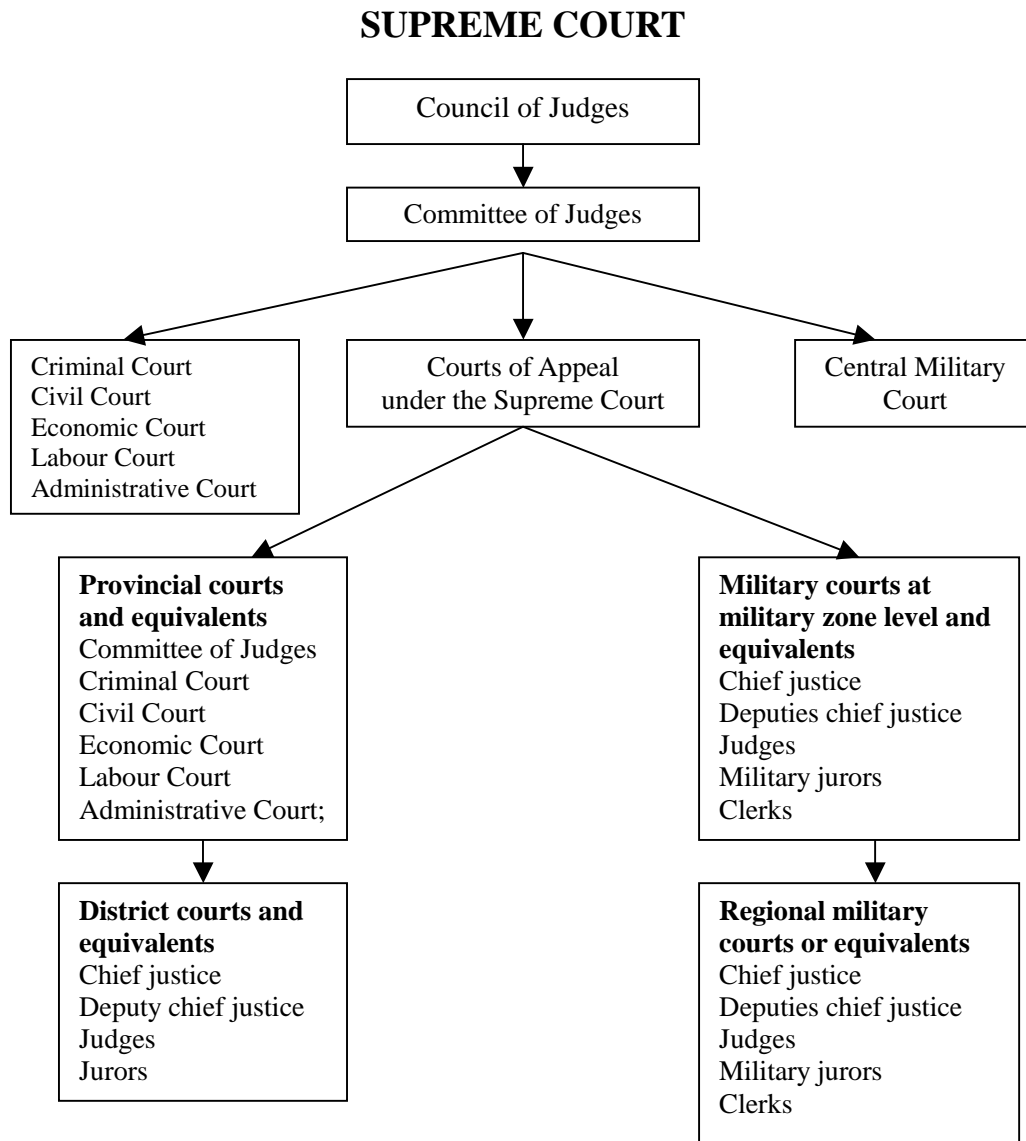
SUPREME COURT

Council of Judges

Committee of Judges

Criminal Court
Civil Court
Economic Court
Labour Court
Administrative Court

Courts of Appeal under the Supreme Court

Central Military Court

**Provincial courts and equivalents**
Committee of Judges
Criminal Court
Civil Court
Economic Court
Labour Court
Administrative Court;

**Military courts at military zone level and equivalents**
Chief justice
Deputies chief justice
Judges
Military jurors
Clerks

**District courts and equivalents**
Chief justice
Deputy chief justice
Judges
Jurors

**Regional military courts or equivalents**
Chief justice
Deputies chief justice
Judges
Military jurors
Clerks